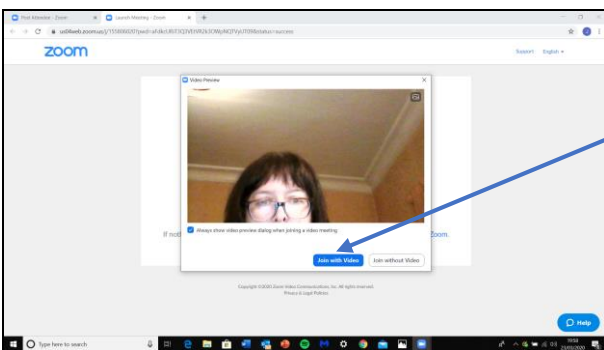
Host Attendee - Zoom
Launch Meeting - Zoom
us04web.zoom.us/j/155808201?pwd=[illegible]#status=success
zoom
Support English
Video Preview
Always show video preview dialog when joining a video meeting
Join with Video
Join without Video
If not
Zoom.
Copyright ©2020 Zoom Video Communications, Inc. All rights reserved.
Privacy & Legal Policies
Help
Type here to search
23/03/2020